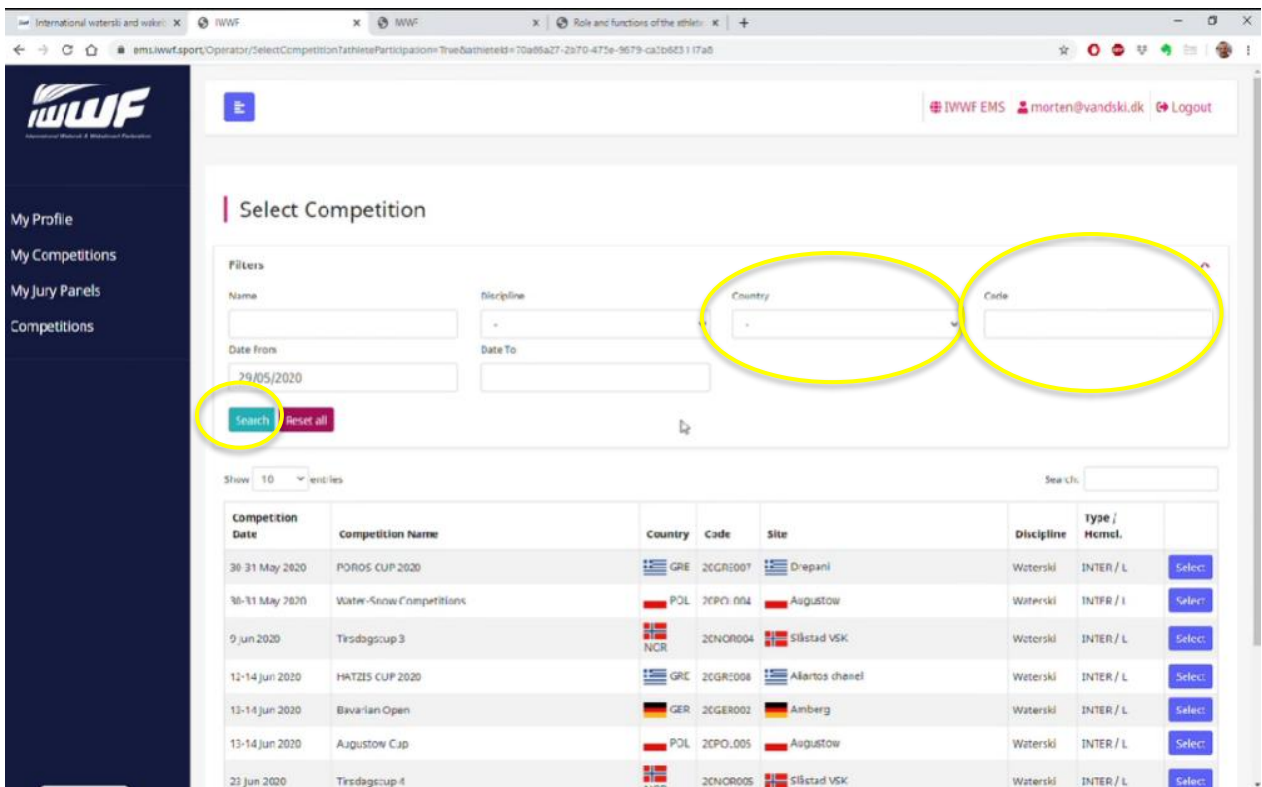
International waterski and wakeb × IWWF × IWWF × Role and functions of the athlete × +

ems.iwwf.sport/Operator/SelectCompetition?athleteParticipation=True&athleteId=70a86a27-2b70-475e-9679-ca2b683117a8

IWWF
International Waterski & Wakeboard Federation

IWWF EMS morten@vandski.dk Logout

My Profile
My Competitions
My Jury Panels
Competitions

Select Competition

Filters

Name

Discipline
-

Country
-

Code

Date From
29/05/2020

Date To

Search Reset all

Show 10 entries

Search:

| Competition Date | Competition Name | Country | Code | Site | Discipline | Type / Homol. | |
|---|---|---|---|---|---|---|---|
| 30-31 May 2020 | POROS CUP 2020 | GRE | 20GRE007 | Drepani | Waterski | INTER / L | Select |
| 30-31 May 2020 | Water-Snow Competitions | POL | 20POL004 | Augustow | Waterski | INTER / L | Select |
| 9 Jun 2020 | Tirsdagscup 3 | NOR | 20NOR004 | Slåstad VSK | Waterski | INTER / L | Select |
| 12-14 Jun 2020 | HATZIS CUP 2020 | GRE | 20GRE008 | Aliartos chanel | Waterski | INTER / L | Select |
| 13-14 Jun 2020 | Bavarian Open | GER | 20GER002 | Amberg | Waterski | INTER / L | Select |
| 13-14 Jun 2020 | Augustow Cup | POL | 20POL005 | Augustow | Waterski | INTER / L | Select |
| 23 Jun 2020 | Tirsdagscup 4 | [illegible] | 20NOR005 | Slåstad VSK | Waterski | INTER / L | Select |